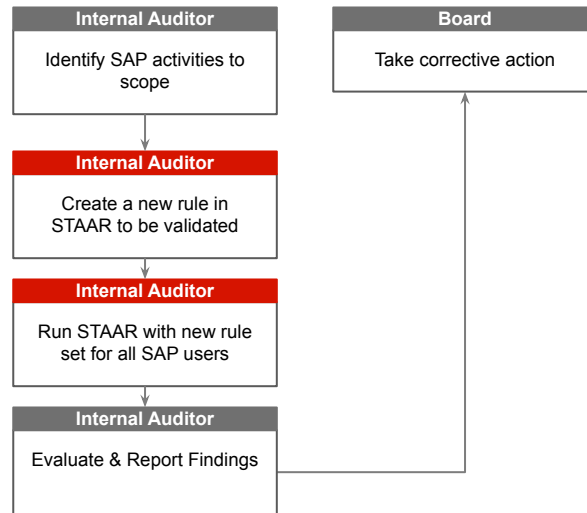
Internal Auditor

Identify SAP activities to scope

Internal Auditor

Create a new rule in STAAR to be validated

Internal Auditor

Run STAAR with new rule set for all SAP users

Internal Auditor

Evaluate & Report Findings

Board

Take corrective action